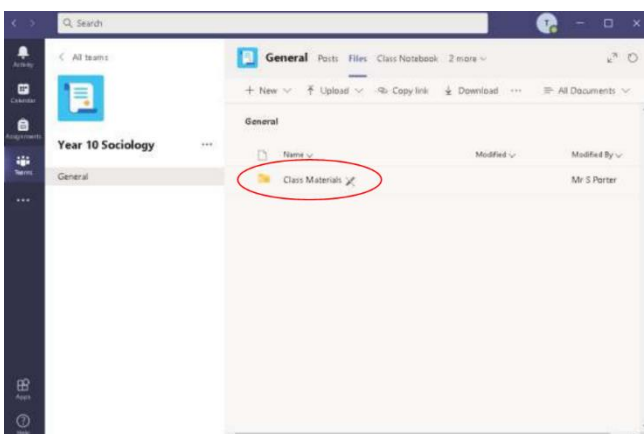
Search

Activity
Calendar
Assignments
Teams
...
Apps
Help

< All teams

Year 10 Sociology ...

General

General Posts Files Class Notebook 2 more

+ New Upload Copy link Download ... All Documents

General

| Name | Modified | Modified By |
|---|---|---|
| Class Materials | | Mr S Porter |